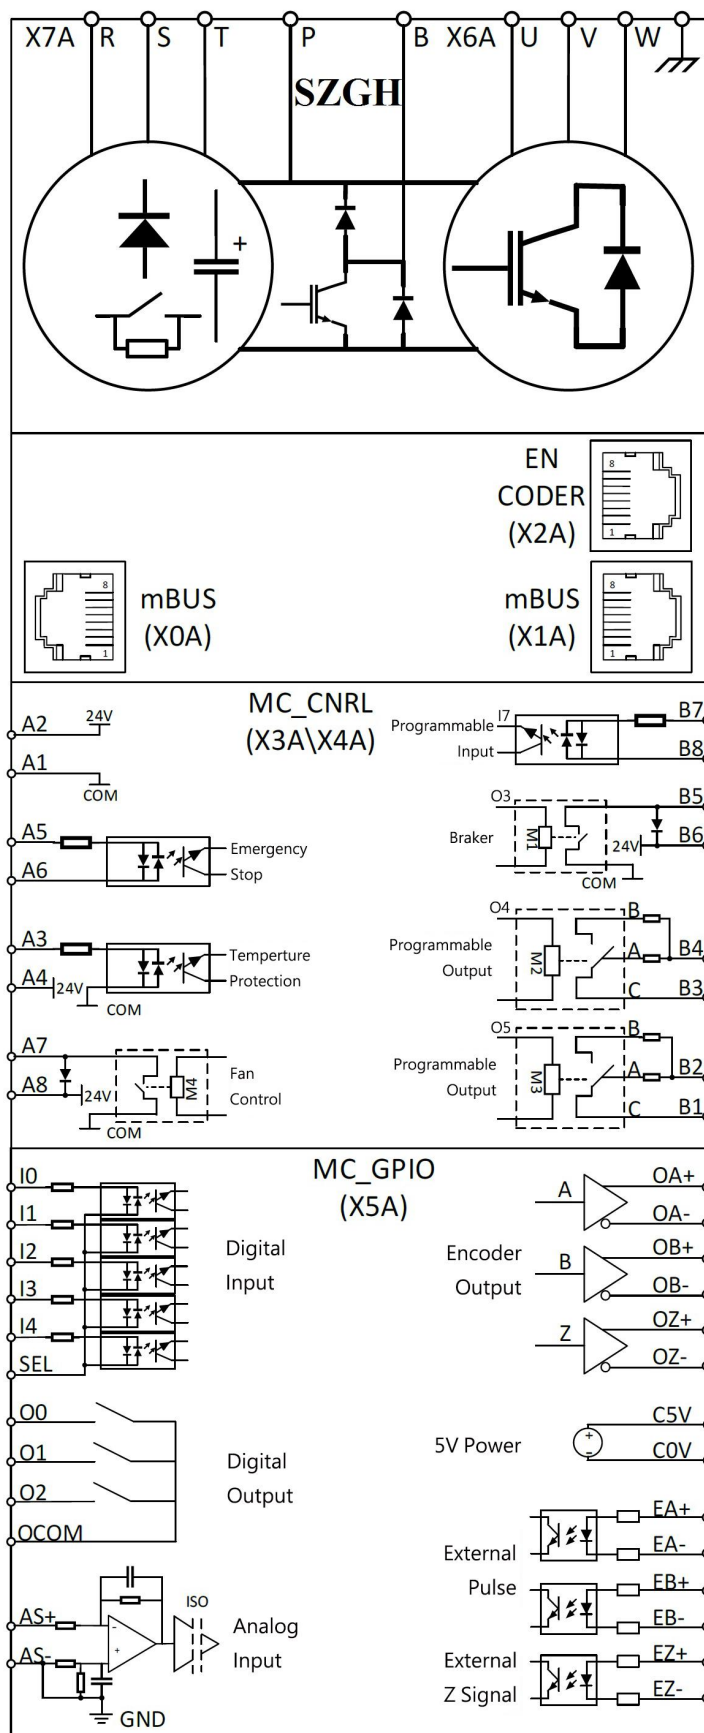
X7A R S T P B X6A U V W

SZGH

+

EN CODER (X2A)

8
1

mBUS (X0A)

8
1

mBUS (X1A)

8
1

MC_CNRL (X3A\X4A)

A2 24V
A1 COM
A5
A6
Emergency Stop
A3
A4 24V COM
Temperture Protection
A7
A8 24V COM
M4
Fan Control

Programmable Input
I7
B7
B8
O3
Braker
M1
24V
COM
B5
B6
O4
Programmable Output
M2
B
A
C
B4
B3
O5
Programmable Output
M3
B
A
C
B2
B1

MC_GPIO (X5A)

I0
I1
I2
I3
I4
SEL
Digital Input

O0
O1
O2
OCOM
Digital Output

AS+
AS-
- +
ISO
Analog Input
GND

A
OA+
OA-
Encoder Output
B
OB+
OB-
Z
OZ+
OZ-

5V Power
+ -
C5V
C0V

External Pulse
EA+
EA-
EB+
EB-
External Z Signal
EZ+
EZ-